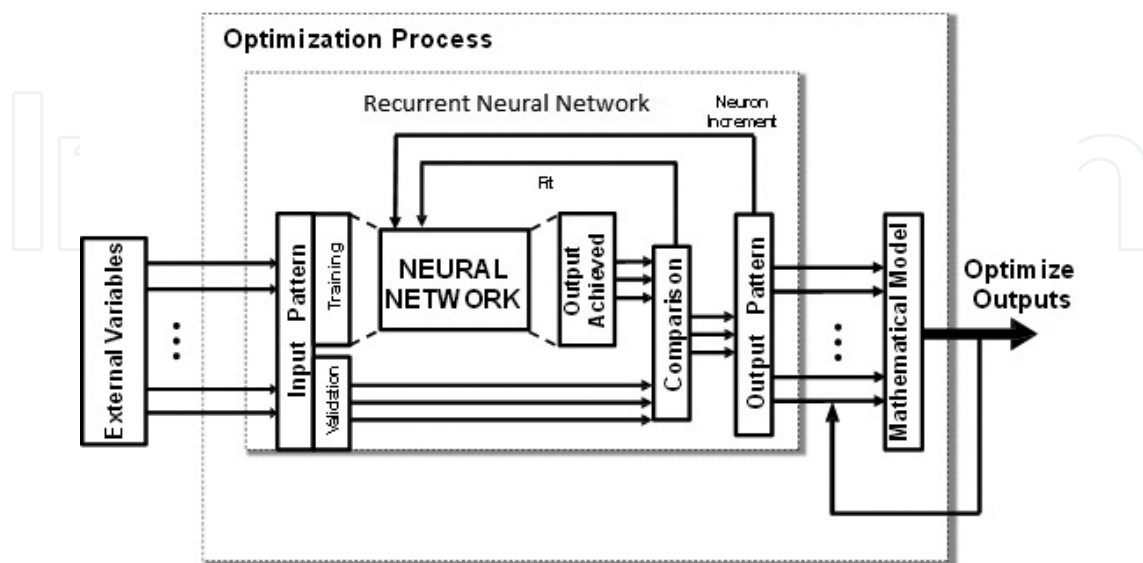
Optimization Process

Recurrent Neural Network

Neuron Increment

Fit

External Variables

Input Pattern

Training

Validation

NEURAL NETWORK

Output Achieved

Comparison

Output Pattern

Mathematical Model

Optimize Outputs